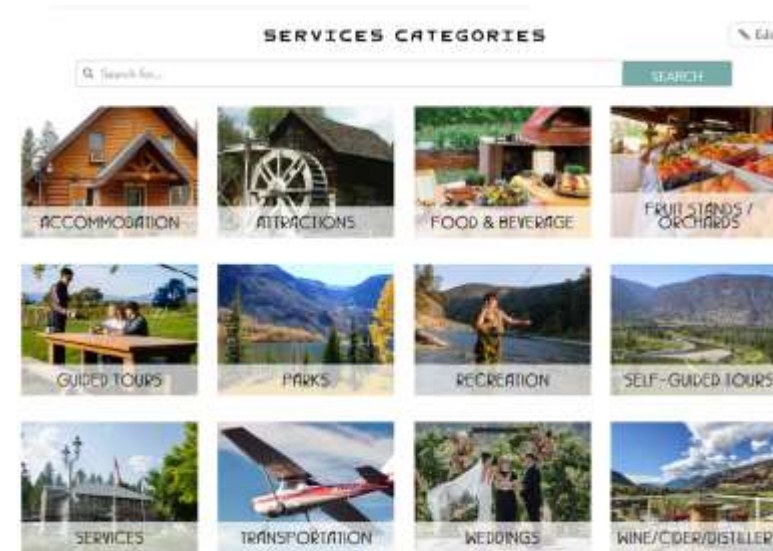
SERVICES CATEGORIES

✎ Edi

Search for...

SEARCH

ACCOMMODATION

ATTRACTIONS

FOOD & BEVERAGE

FRUIT STANDS / ORCHARDS

GUIDED TOURS

PARKS

RECREATION

SELF-GUIDED TOURS

SERVICES

TRANSPORTATION

WEDDINGS

WINE/CIDER/DISTILLER